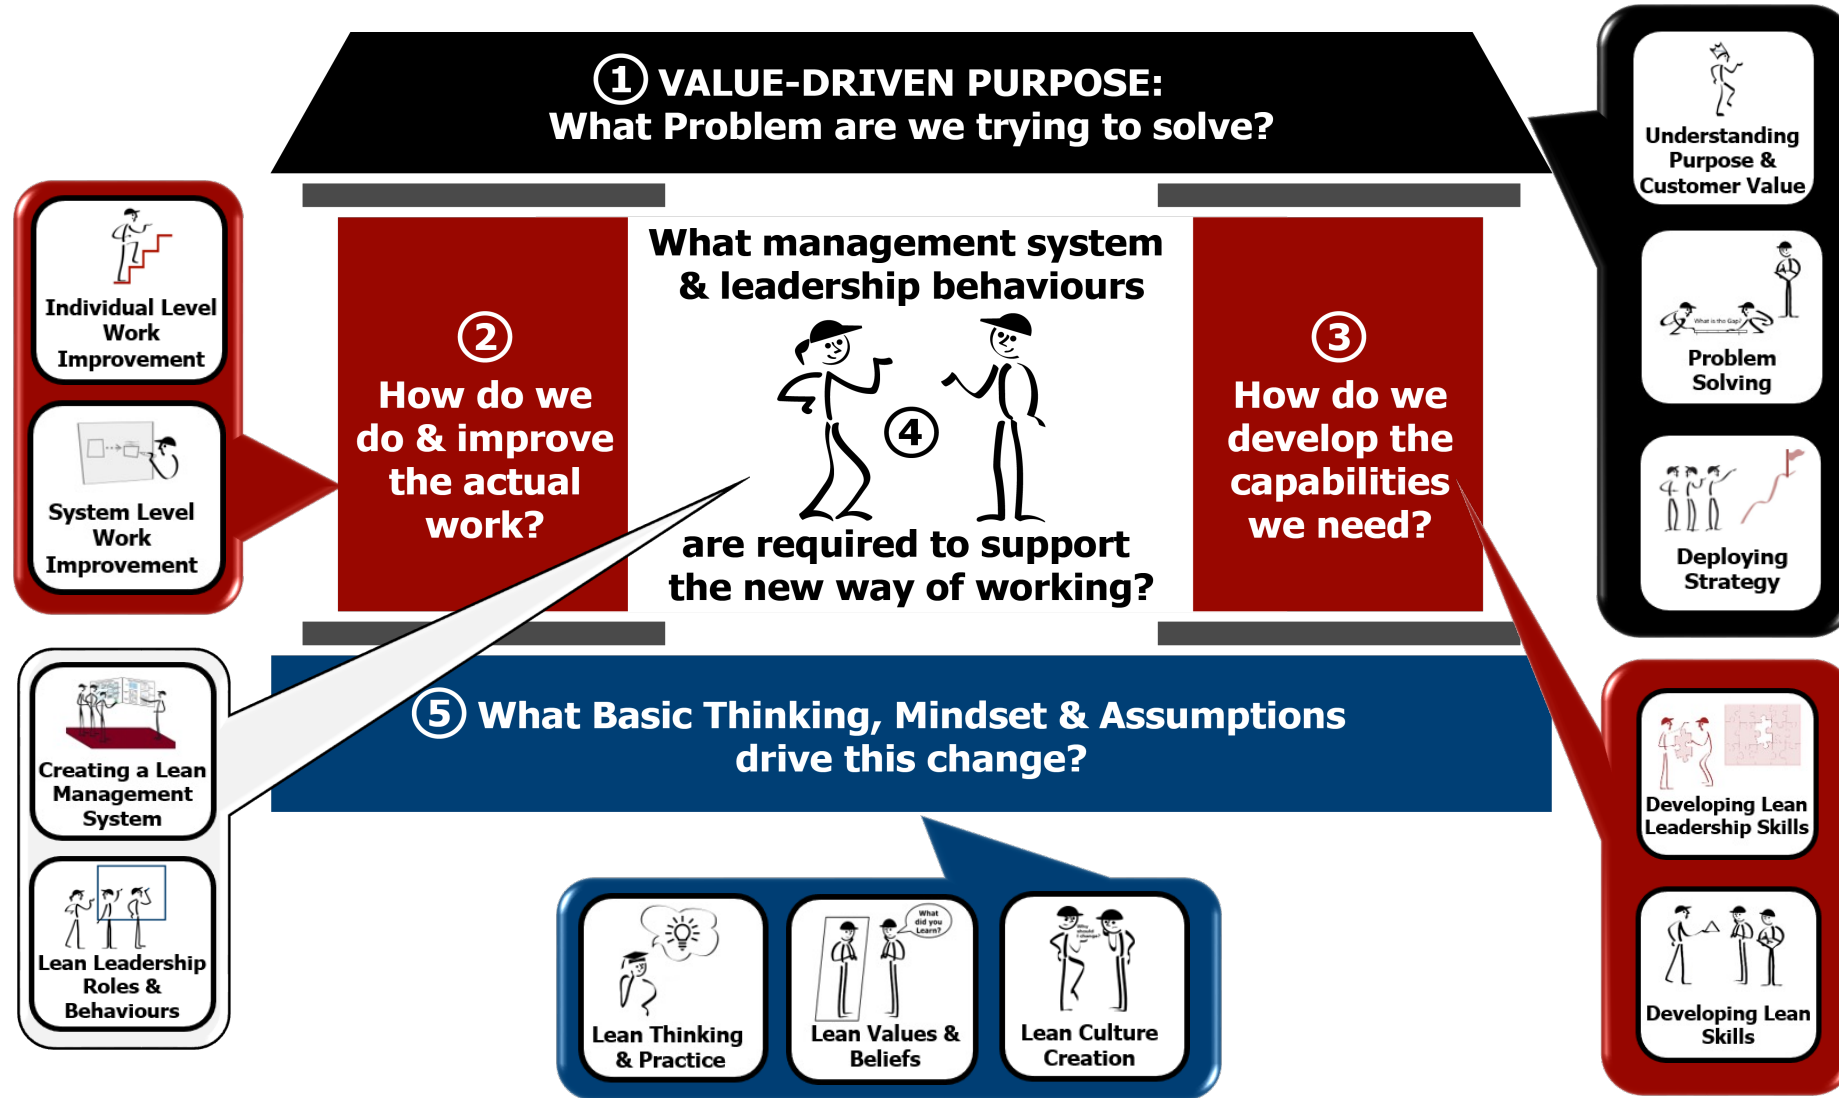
① VALUE-DRIVEN PURPOSE:
What Problem are we trying to solve?

Understanding Purpose & Customer Value

Problem Solving

Deploying Strategy

Individual Level Work Improvement

System Level Work Improvement

② How do we do & improve the actual work?

What management system & leadership behaviours

④

are required to support the new way of working?

③ How do we develop the capabilities we need?

Creating a Lean Management System

Lean Leadership Roles & Behaviours

⑤ What Basic Thinking, Mindset & Assumptions drive this change?

Developing Lean Leadership Skills

Developing Lean Skills

Lean Thinking & Practice

What did you Learn?

Lean Values & Beliefs

Lean Culture Creation